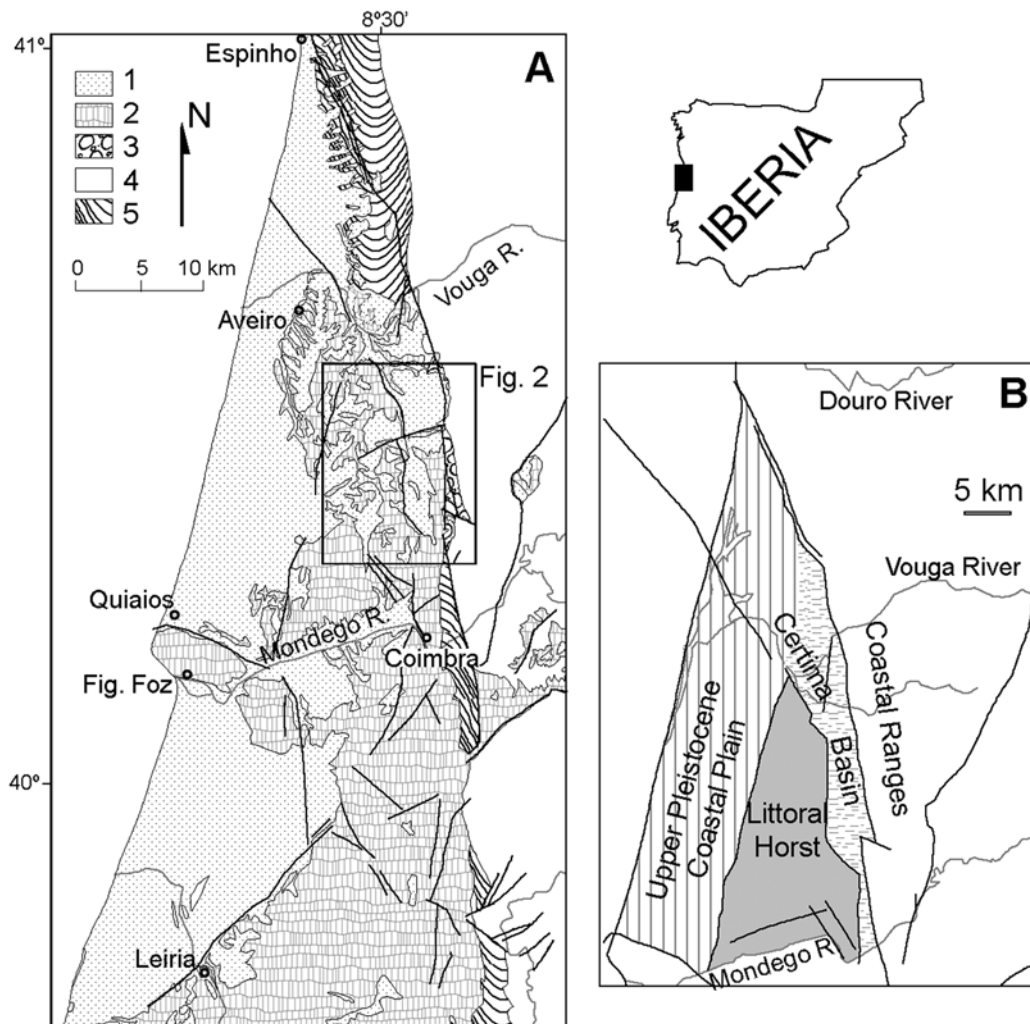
8°30'

41°

Espinho

A

1
2
3
4
5

N

0 5 10 km

Vouga R.

Aveiro

Fig. 2

Quiaios

Mondego R.

Coimbra

Fig. Foz

40°

Leiria

IBERIA

B

Douro River

5 km

Vouga River

Certima Basin

Coastal Ranges

Upper Pleistocene Coastal Plain

Littoral Horst

Mondego R.